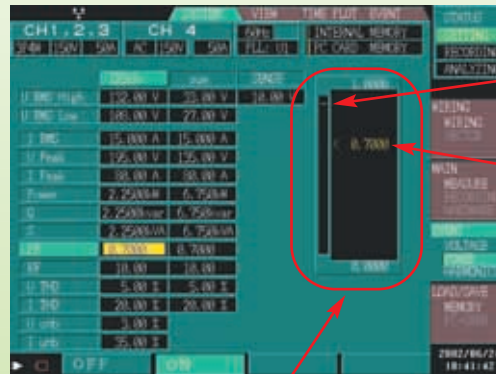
CH1.2.3 CH 4
3P4W 150V 50A AC 150V 50A
60Hz PLL: U1
INTERNAL MEMORY
PC CARD MEMORY
SYSTEM VIEW TIME PLOT EVENT
STATUS
SETTING
RECORDING
ANALYZING
U RMS High 132.00 V 33.00 V 10.00 %
U RMS Low 108.00 V 27.00 V
I RMS 15.000 A 15.000 A
U Peak 195.00 V 135.00 V
I Peak 30.00 A 30.00 A
Power 2.2500kW 6.750kW
Q 2.2500kvar 6.750kvar
S 2.2500kVA 6.750kVA
PF 0.7000 0.7000
KF 10.00 10.00
U THD 5.00 % 5.00 %
I THD 20.00 % 20.00 %
U unb 3.00 %
I unb 35.00 %
1.0000
< 0.7000
0.0000
WIRING
MAIN
MEASURE
EVENT
VOLTAGE
POWER
HARMONIC
LOAD/SAVE
MEMORY
OFF
ON
2002/06/2
10:41:43